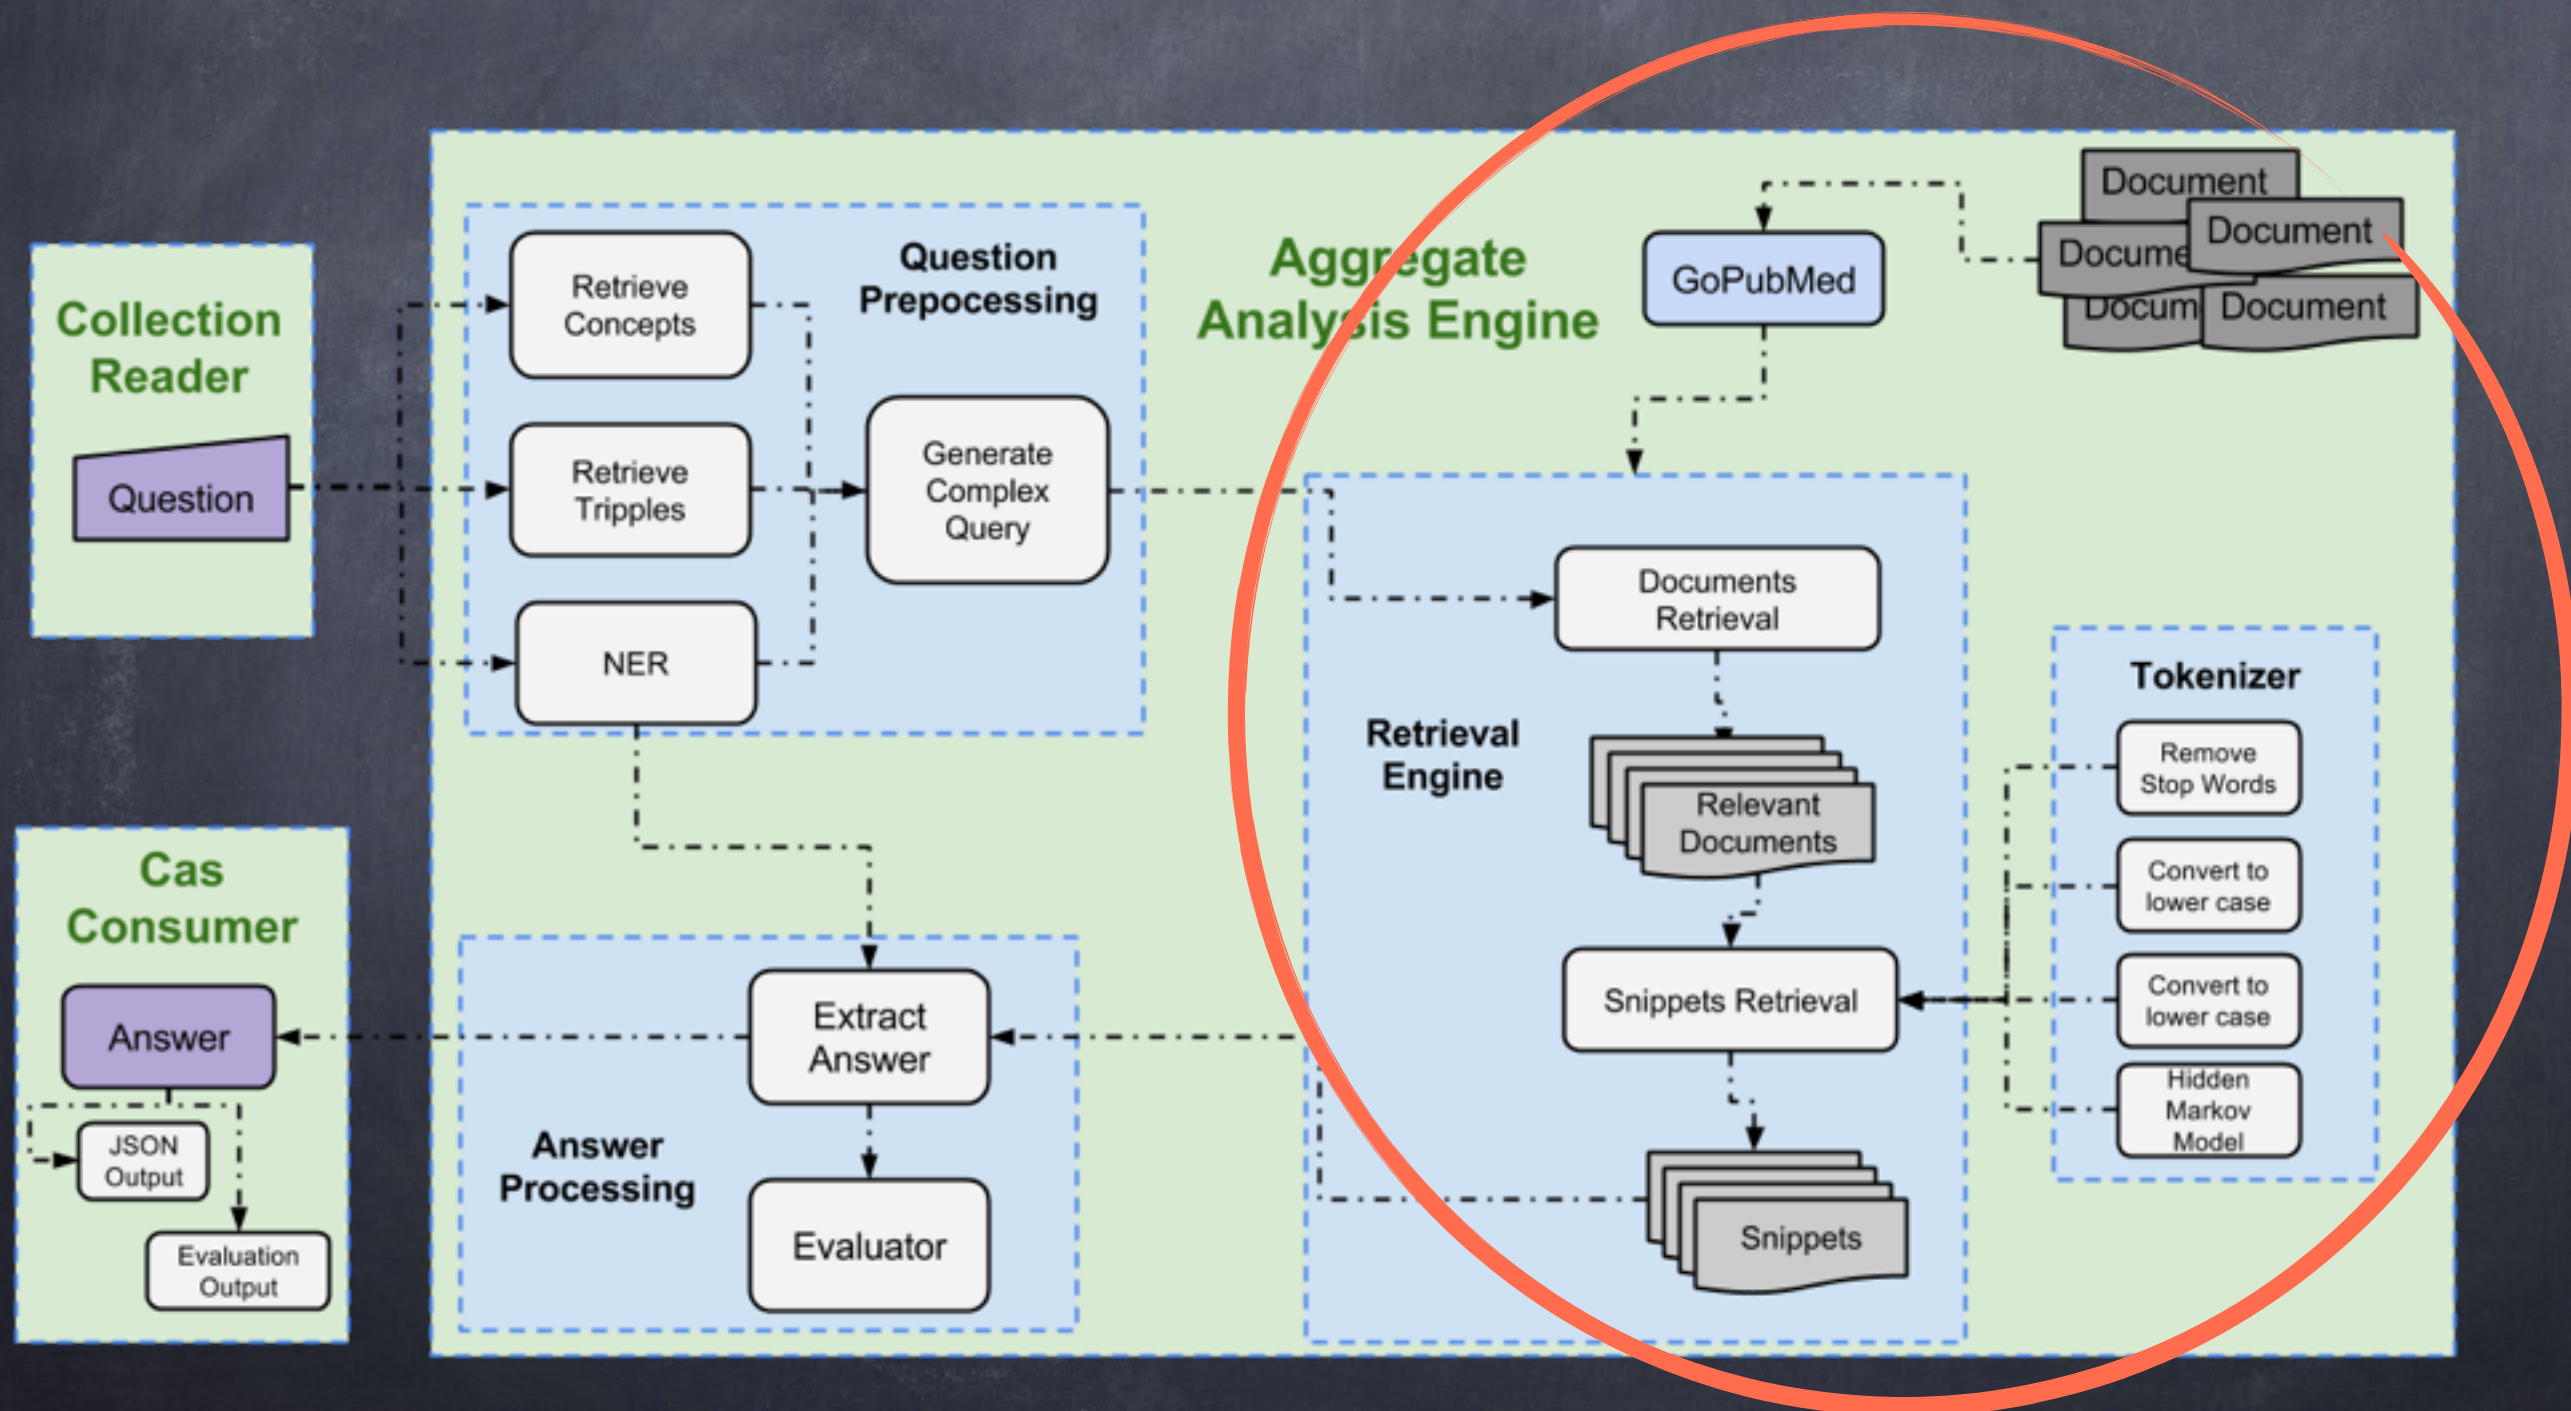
Collection Reader

Question

Question Prepocessing

Retrieve Concepts

Retrieve Tripples

NER

Generate Complex Query

Aggregate Analysis Engine

GoPubMed

Document

Document

Docume

Docum

Document

Retrieval Engine

Documents Retrieval

Relevant Documents

Snippets Retrieval

Snippets

Tokenizer

Remove Stop Words

Convert to lower case

Convert to lower case

Hidden Markov Model

Cas Consumer

Answer

JSON Output

Evaluation Output

Answer Processing

Extract Answer

Evaluator